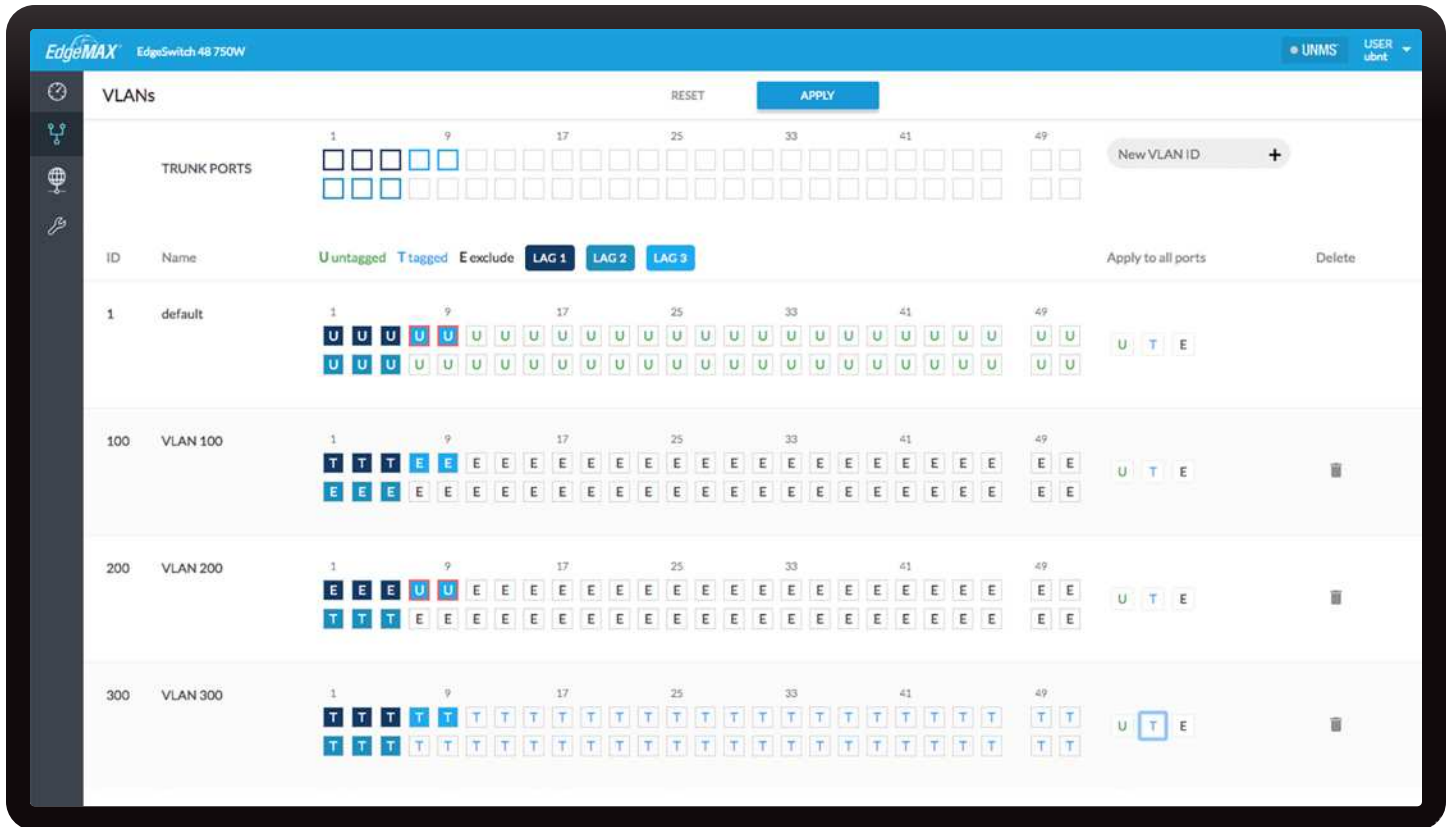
EdgeMAX EdgeSwitch 48 750W

UNMS USER ubnt

VLANs

RESET APPLY

TRUNK PORTS

1 9 17 25 33 41 49

New VLAN ID +

ID Name U untagged T tagged E exclude LAG 1 LAG 2 LAG 3 Apply to all ports Delete

1 default

1 9 17 25 33 41 49

U U U U U U U U U U U U U U U U U U U U U U U U U U
U U U U U U U U U U U U U U U U U U U U U U U U U U

U T E

100 VLAN 100

1 9 17 25 33 41 49

T T T E E E E E E E E E E E E E E E E E E E E E E E
E E E E E E E E E E E E E E E E E E E E E E E E E E

U T E

200 VLAN 200

1 9 17 25 33 41 49

E E E U U E E E E E E E E E E E E E E E E E E E E E
T T T E E E E E E E E E E E E E E E E E E E E E E E

U T E

300 VLAN 300

1 9 17 25 33 41 49

T T T T T T T T T T T T T T T T T T T T T T T T T T
T T T T T T T T T T T T T T T T T T T T T T T T T T

U T E